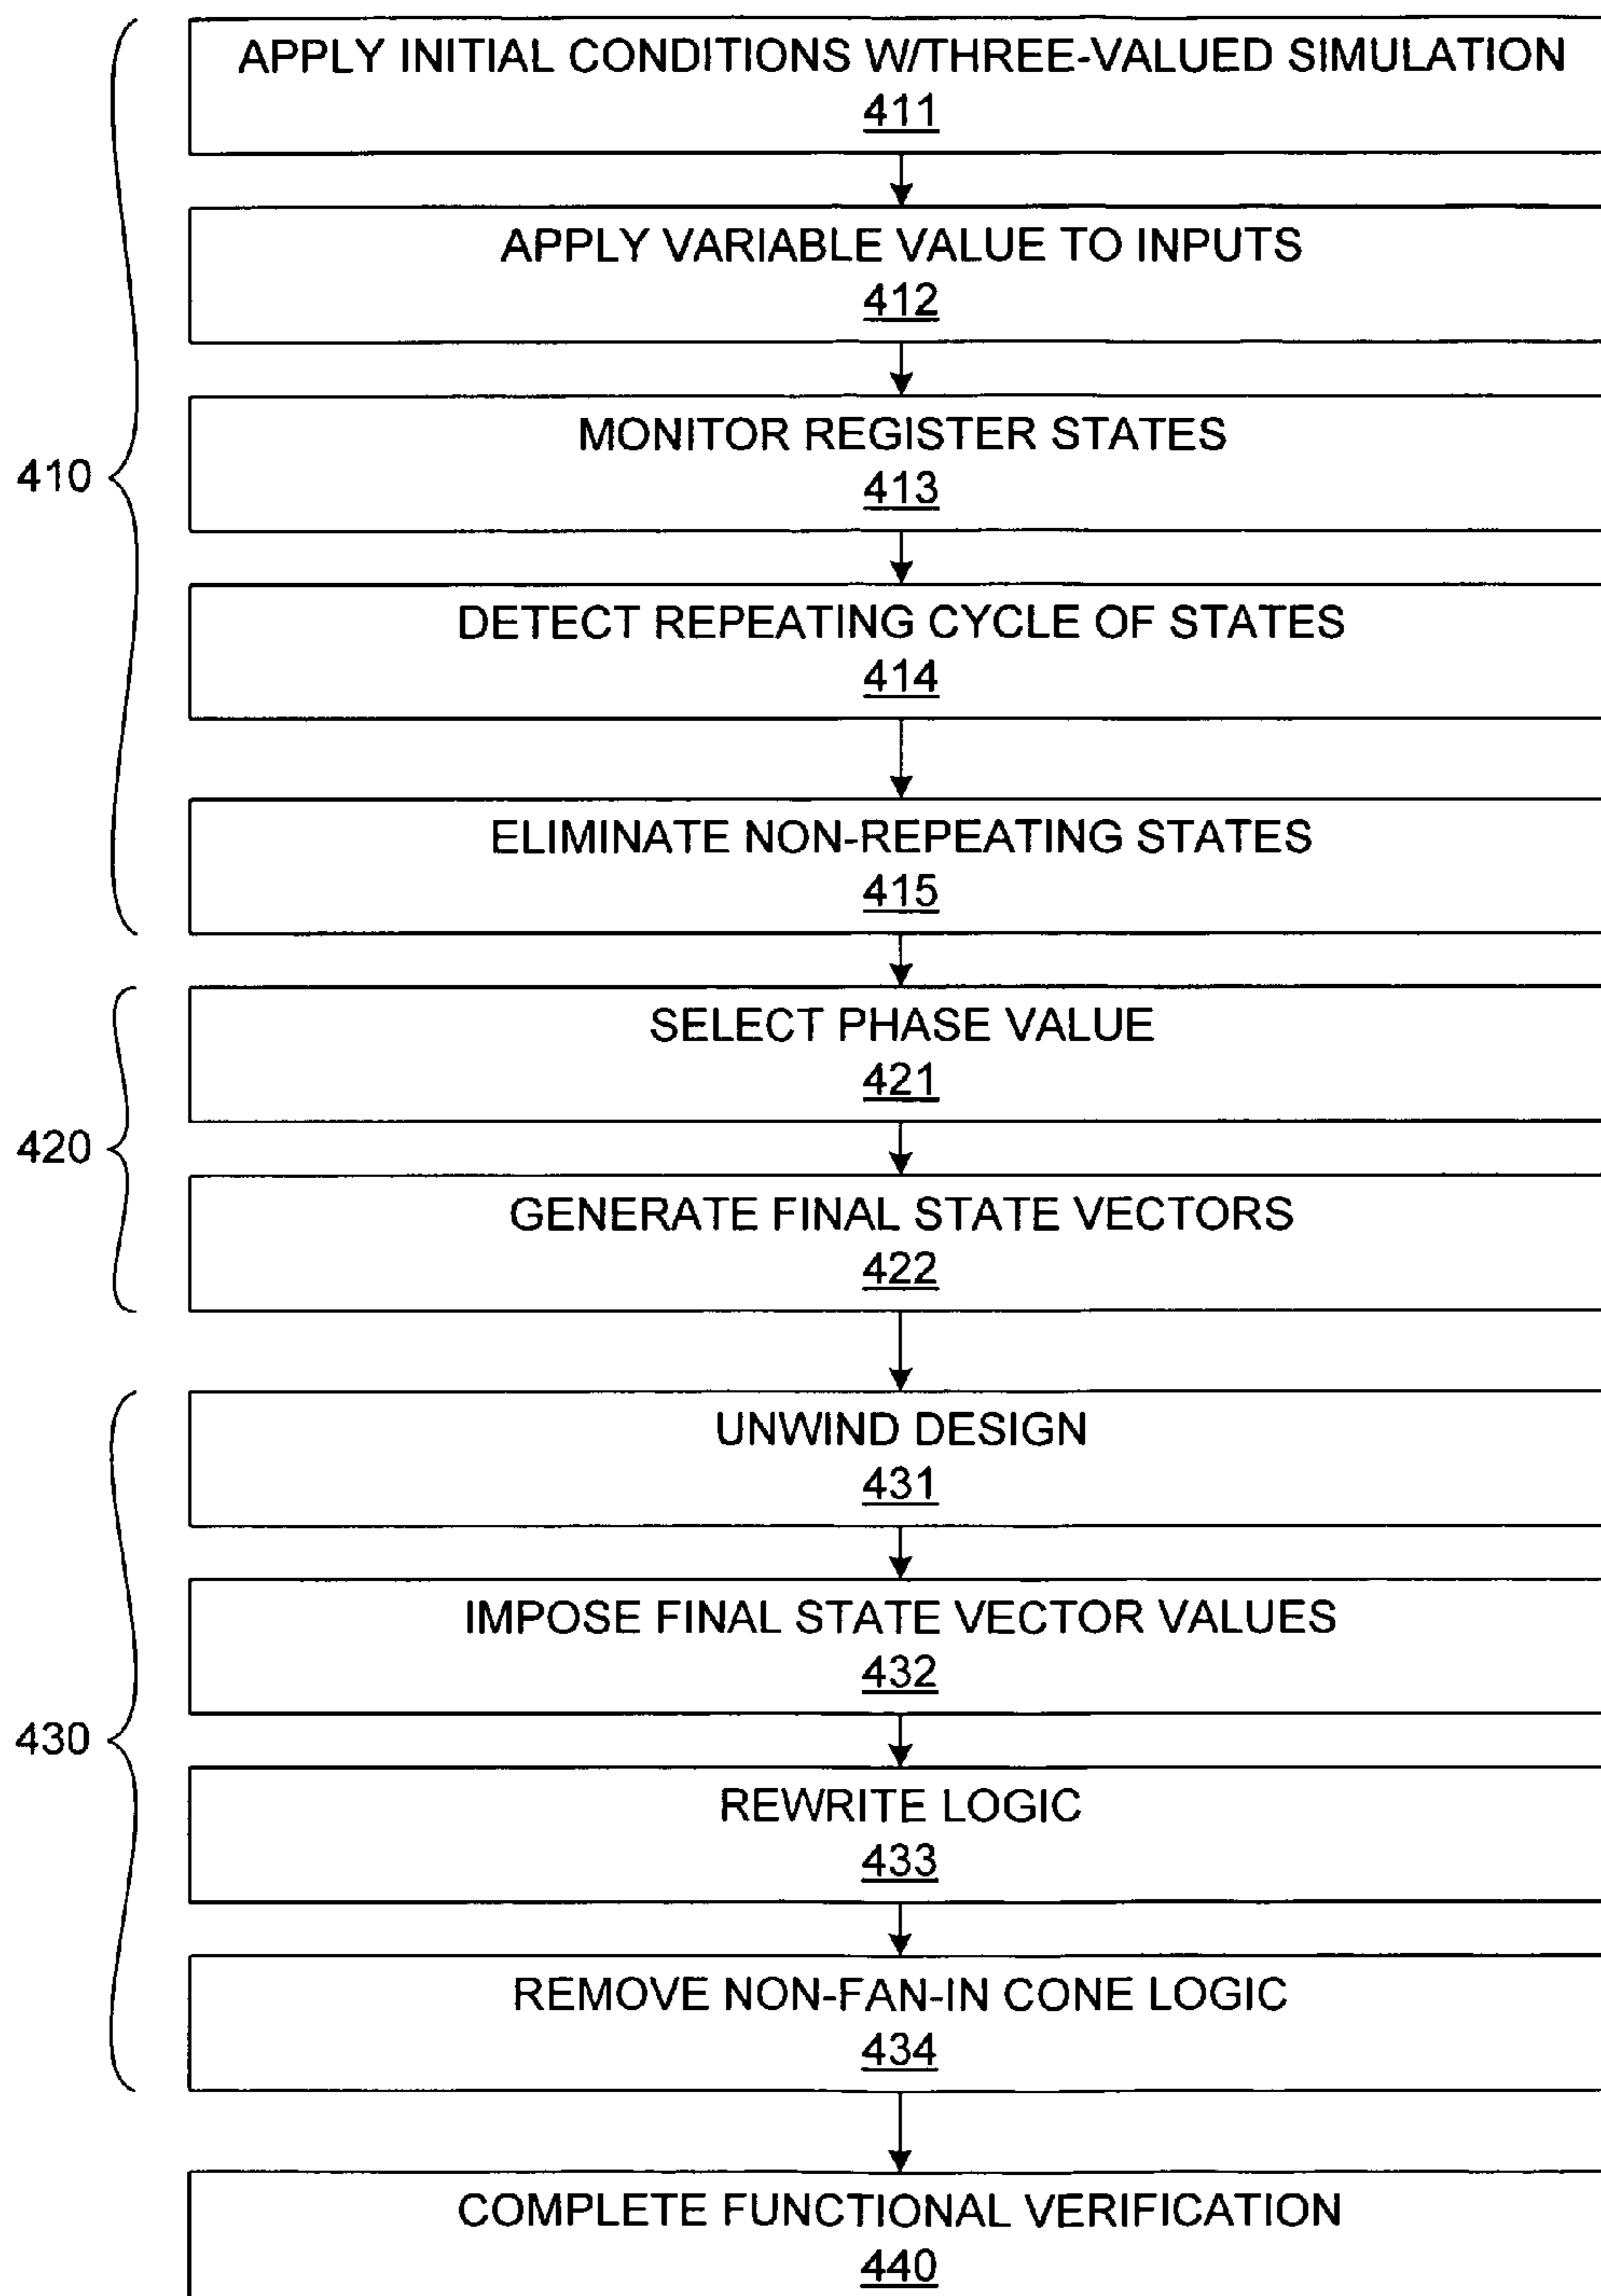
APPLY INITIAL CONDITIONS W/THREE-VALUED SIMULATION
411

APPLY VARIABLE VALUE TO INPUTS
412

MONITOR REGISTER STATES
413

DETECT REPEATING CYCLE OF STATES
414

ELIMINATE NON-REPEATING STATES
415

410

SELECT PHASE VALUE
421

GENERATE FINAL STATE VECTORS
422

420

UNWIND DESIGN
431

IMPOSE FINAL STATE VECTOR VALUES
432

REWRITE LOGIC
433

REMOVE NON-FAN-IN CONE LOGIC
434

430

COMPLETE FUNCTIONAL VERIFICATION
440